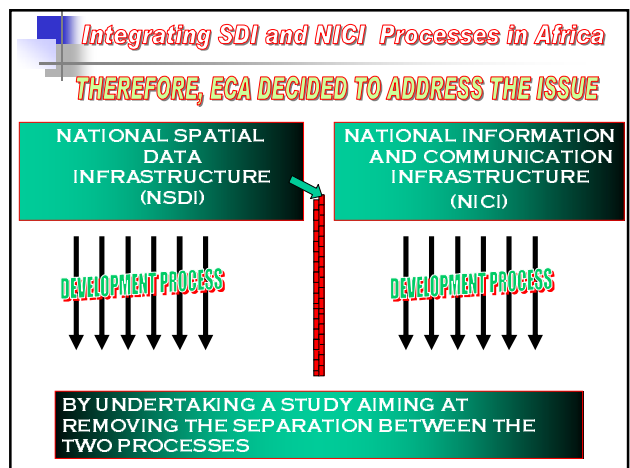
Integrating SDI and NICI Processes in Africa

THEREFORE, ECA DECIDED TO ADDRESS THE ISSUE

NATIONAL SPATIAL DATA INFRASTRUCTURE (NSDI)

NATIONAL INFORMATION AND COMMUNICATION INFRASTRUCTURE (NICI)

DEVELOPMENT PROCESS

DEVELOPMENT PROCESS

BY UNDERTAKING A STUDY AIMING AT REMOVING THE SEPARATION BETWEEN THE TWO PROCESSES